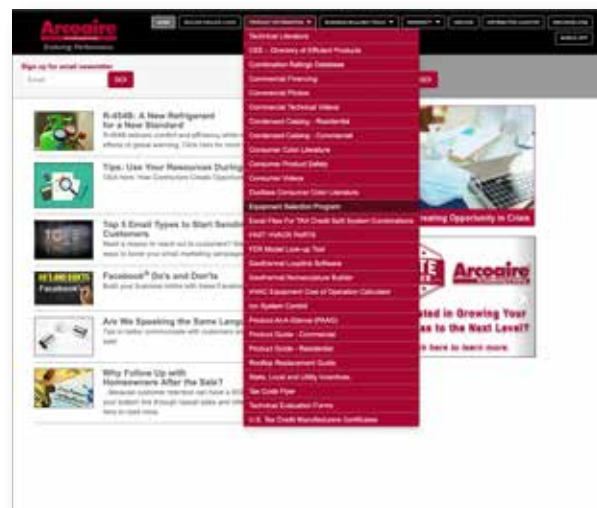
Arcoaire
Enduring Performance

HOME | DEALER RESOURCE CENTER | PRODUCT INFORMATION ▼ | BUSINESS BUILDING TOOLS ▼ | WARRANTY ▼ | SERVICE | INFORMATION ASSISTANT | PROGRAMS (DA) | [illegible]

Sign up for email newsletter
Email | GO!

Technical Literature
CEE - Directory of Efficient Products
Combination Ratings Database
Commercial Financing
Commercial Photos
Commercial Technical Videos
Condensed Catalog - Residential
Condensed Catalog - Commercial
Consumer Color Literature
Consumer Product Safety
Consumer Videos
Ductless Consumer Color Literature
Equipment Selection Program
Excel Files For TAX Credit Split System Combinations
FAST HVACR PARTS
FDX Model Look-up Tool
Geothermal Loopfink Software
Geothermal Nomenclature Builder
HVAC Equipment Cost of Operation Calculator
Ion System Control
Product-At-A-Glance (PAAG)
Product Guide - Commercial
Product Guide - Residential
Rooftop Replacement Guide
State, Local and Utility Incentives
Tax Code Flyer
Technical Evaluation Forms
U.S. Tax Credit Manufacturers Certificates

GO!

R-454B: A New Refrigerant for a New Standard
R-454B delivers comfort and efficiency while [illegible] effects of global warming. Click here for more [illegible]

Tips: Use Your Resources During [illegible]
Click here. How Contractors Create Opportun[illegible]

Top 5 Email Types to Start Sendin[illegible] Customers
Need a reason to reach out to customers? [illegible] ways to boost your small marketing campaign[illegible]

Facebook® Do's and Don'ts
Build your business online with these Facebook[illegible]

Are We Speaking the Same Lang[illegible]
Tips to better communicate with customers an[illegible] sale!

Why Follow Up with Homeowners After the Sale?
...Because customer retention can have a BIG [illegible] your bottom line through repeat sales and refe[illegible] here to read more.

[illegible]eating Opportunity in Crisis

Arcoaire
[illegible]ted in Growing Your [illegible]s to the Next Level?
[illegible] here to learn more.